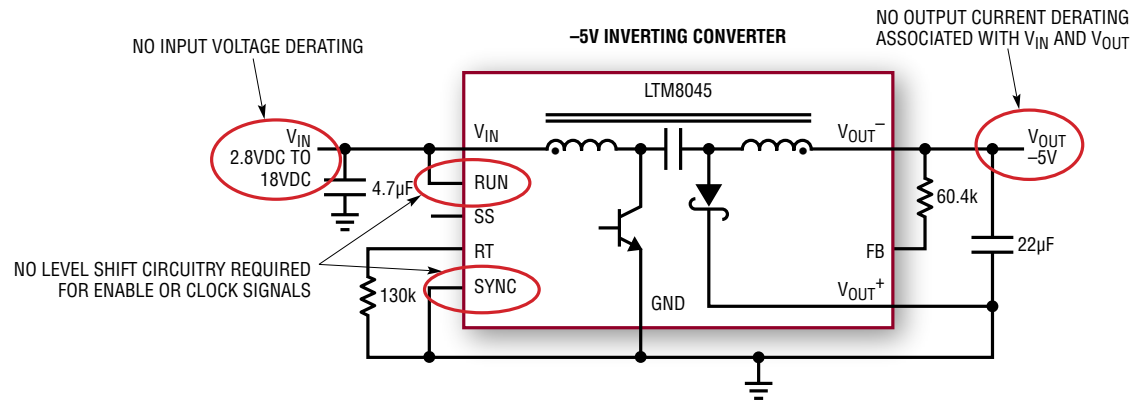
NO INPUT VOLTAGE DERATING

–5V INVERTING CONVERTER

NO OUTPUT CURRENT DERATING ASSOCIATED WITH $V_{IN}$ AND $V_{OUT}$

LTM8045

$V_{IN}$ 2.8VDC TO 18VDC

4.7µF

$V_{IN}$

RUN

SS

RT

SYNC

GND

$V_{OUT}^-$

FB

$V_{OUT}^+$

60.4k

22µF

$V_{OUT}$ –5V

130k

NO LEVEL SHIFT CIRCUITRY REQUIRED FOR ENABLE OR CLOCK SIGNALS